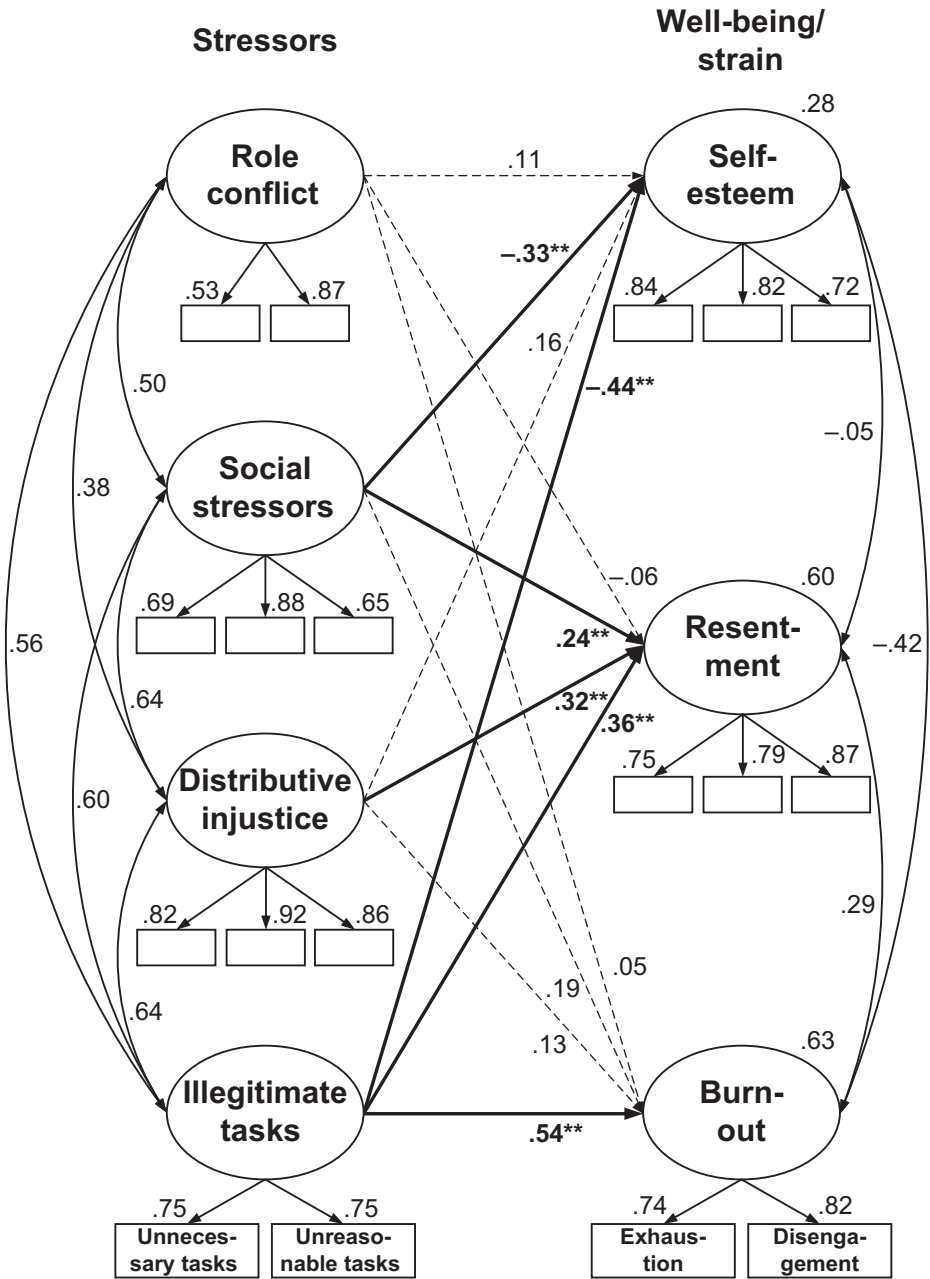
Stressors

Well-being/ strain

.28

Role conflict

.11

Self-esteem

–.33**

.53 .87

.84 .82 .72

.16

–.44**

.50

–.05

.38

Social stressors

.69 .88 .65

–.06

.60

.56

.24**

Resentment

–.42

.64

.32**

.36**

.75 .79 .87

.60

Distributive injustice

.82 .92 .86

.29

.05

.19

.64

.13

.63

Illegitimate tasks

.54**

Burnout

.75 .75

.74 .82

Unnecessary tasks

Unreasonable tasks

Exhaustion

Disengagement